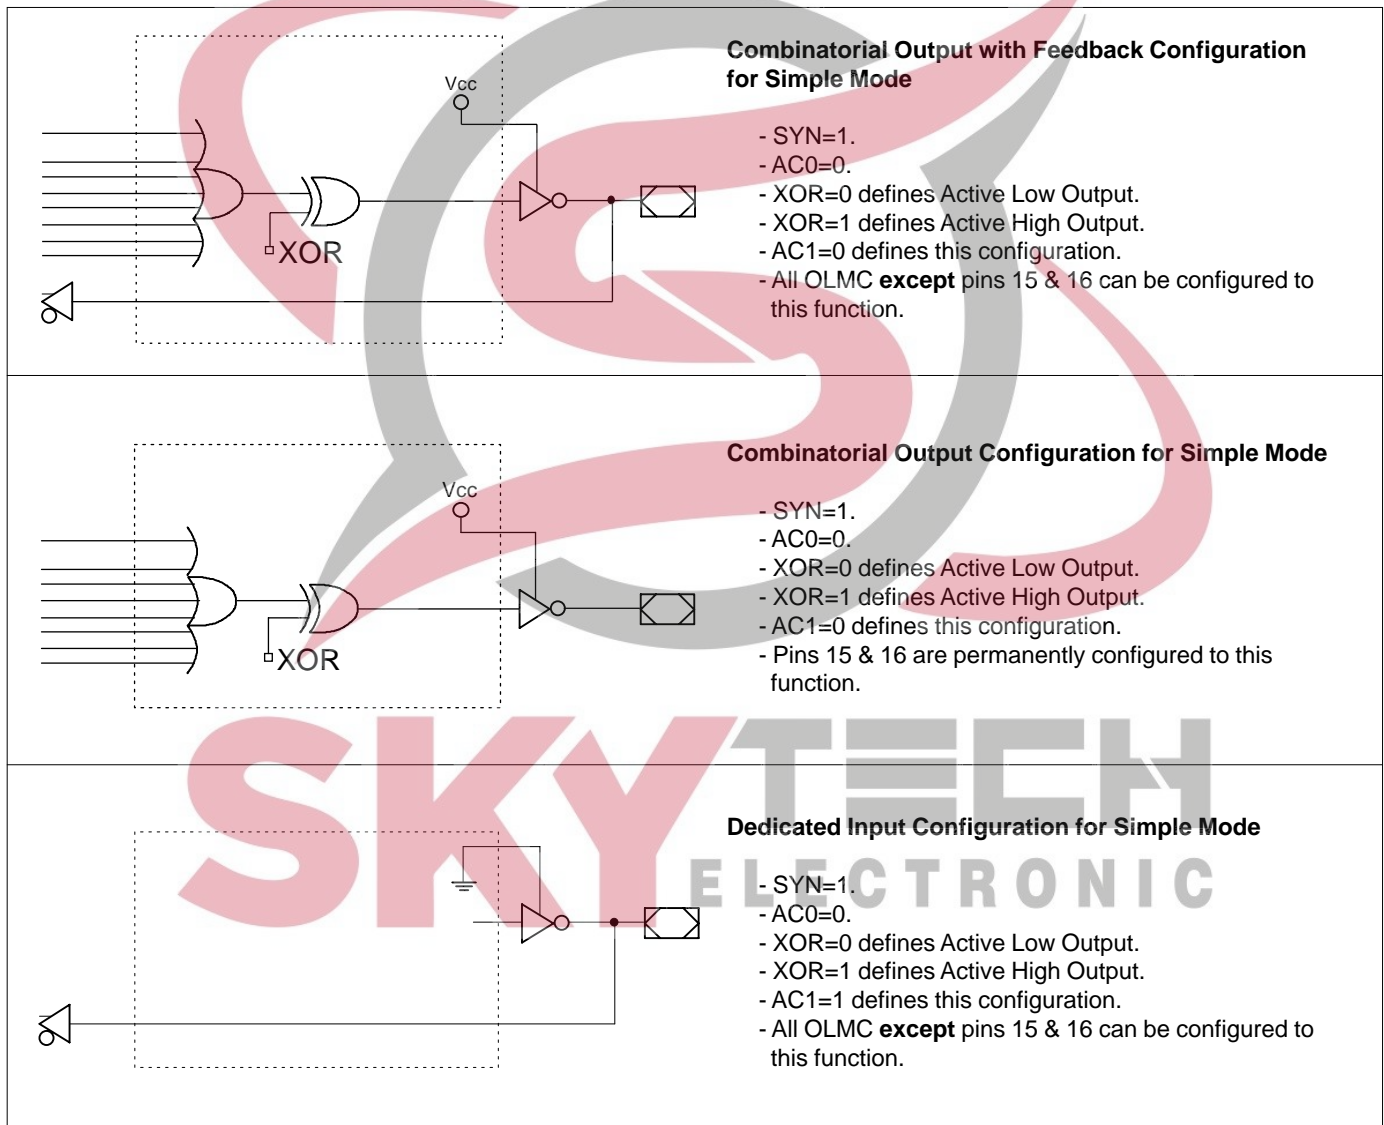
Vcc

XOR

Combinatorial Output with Feedback Configuration for Simple Mode

- SYN=1.
- AC0=0.
- XOR=0 defines Active Low Output.
- XOR=1 defines Active High Output.
- AC1=0 defines this configuration.
- All OLMC **except** pins 15 & 16 can be configured to this function.

Vcc

XOR

Combinatorial Output Configuration for Simple Mode

- SYN=1.
- AC0=0.
- XOR=0 defines Active Low Output.
- XOR=1 defines Active High Output.
- AC1=0 defines this configuration.
- Pins 15 & 16 are permanently configured to this function.

SKYTECH ELECTRONIC

Dedicated Input Configuration for Simple Mode

- SYN=1.
- AC0=0.
- XOR=0 defines Active Low Output.
- XOR=1 defines Active High Output.
- AC1=1 defines this configuration.
- All OLMC **except** pins 15 & 16 can be configured to this function.